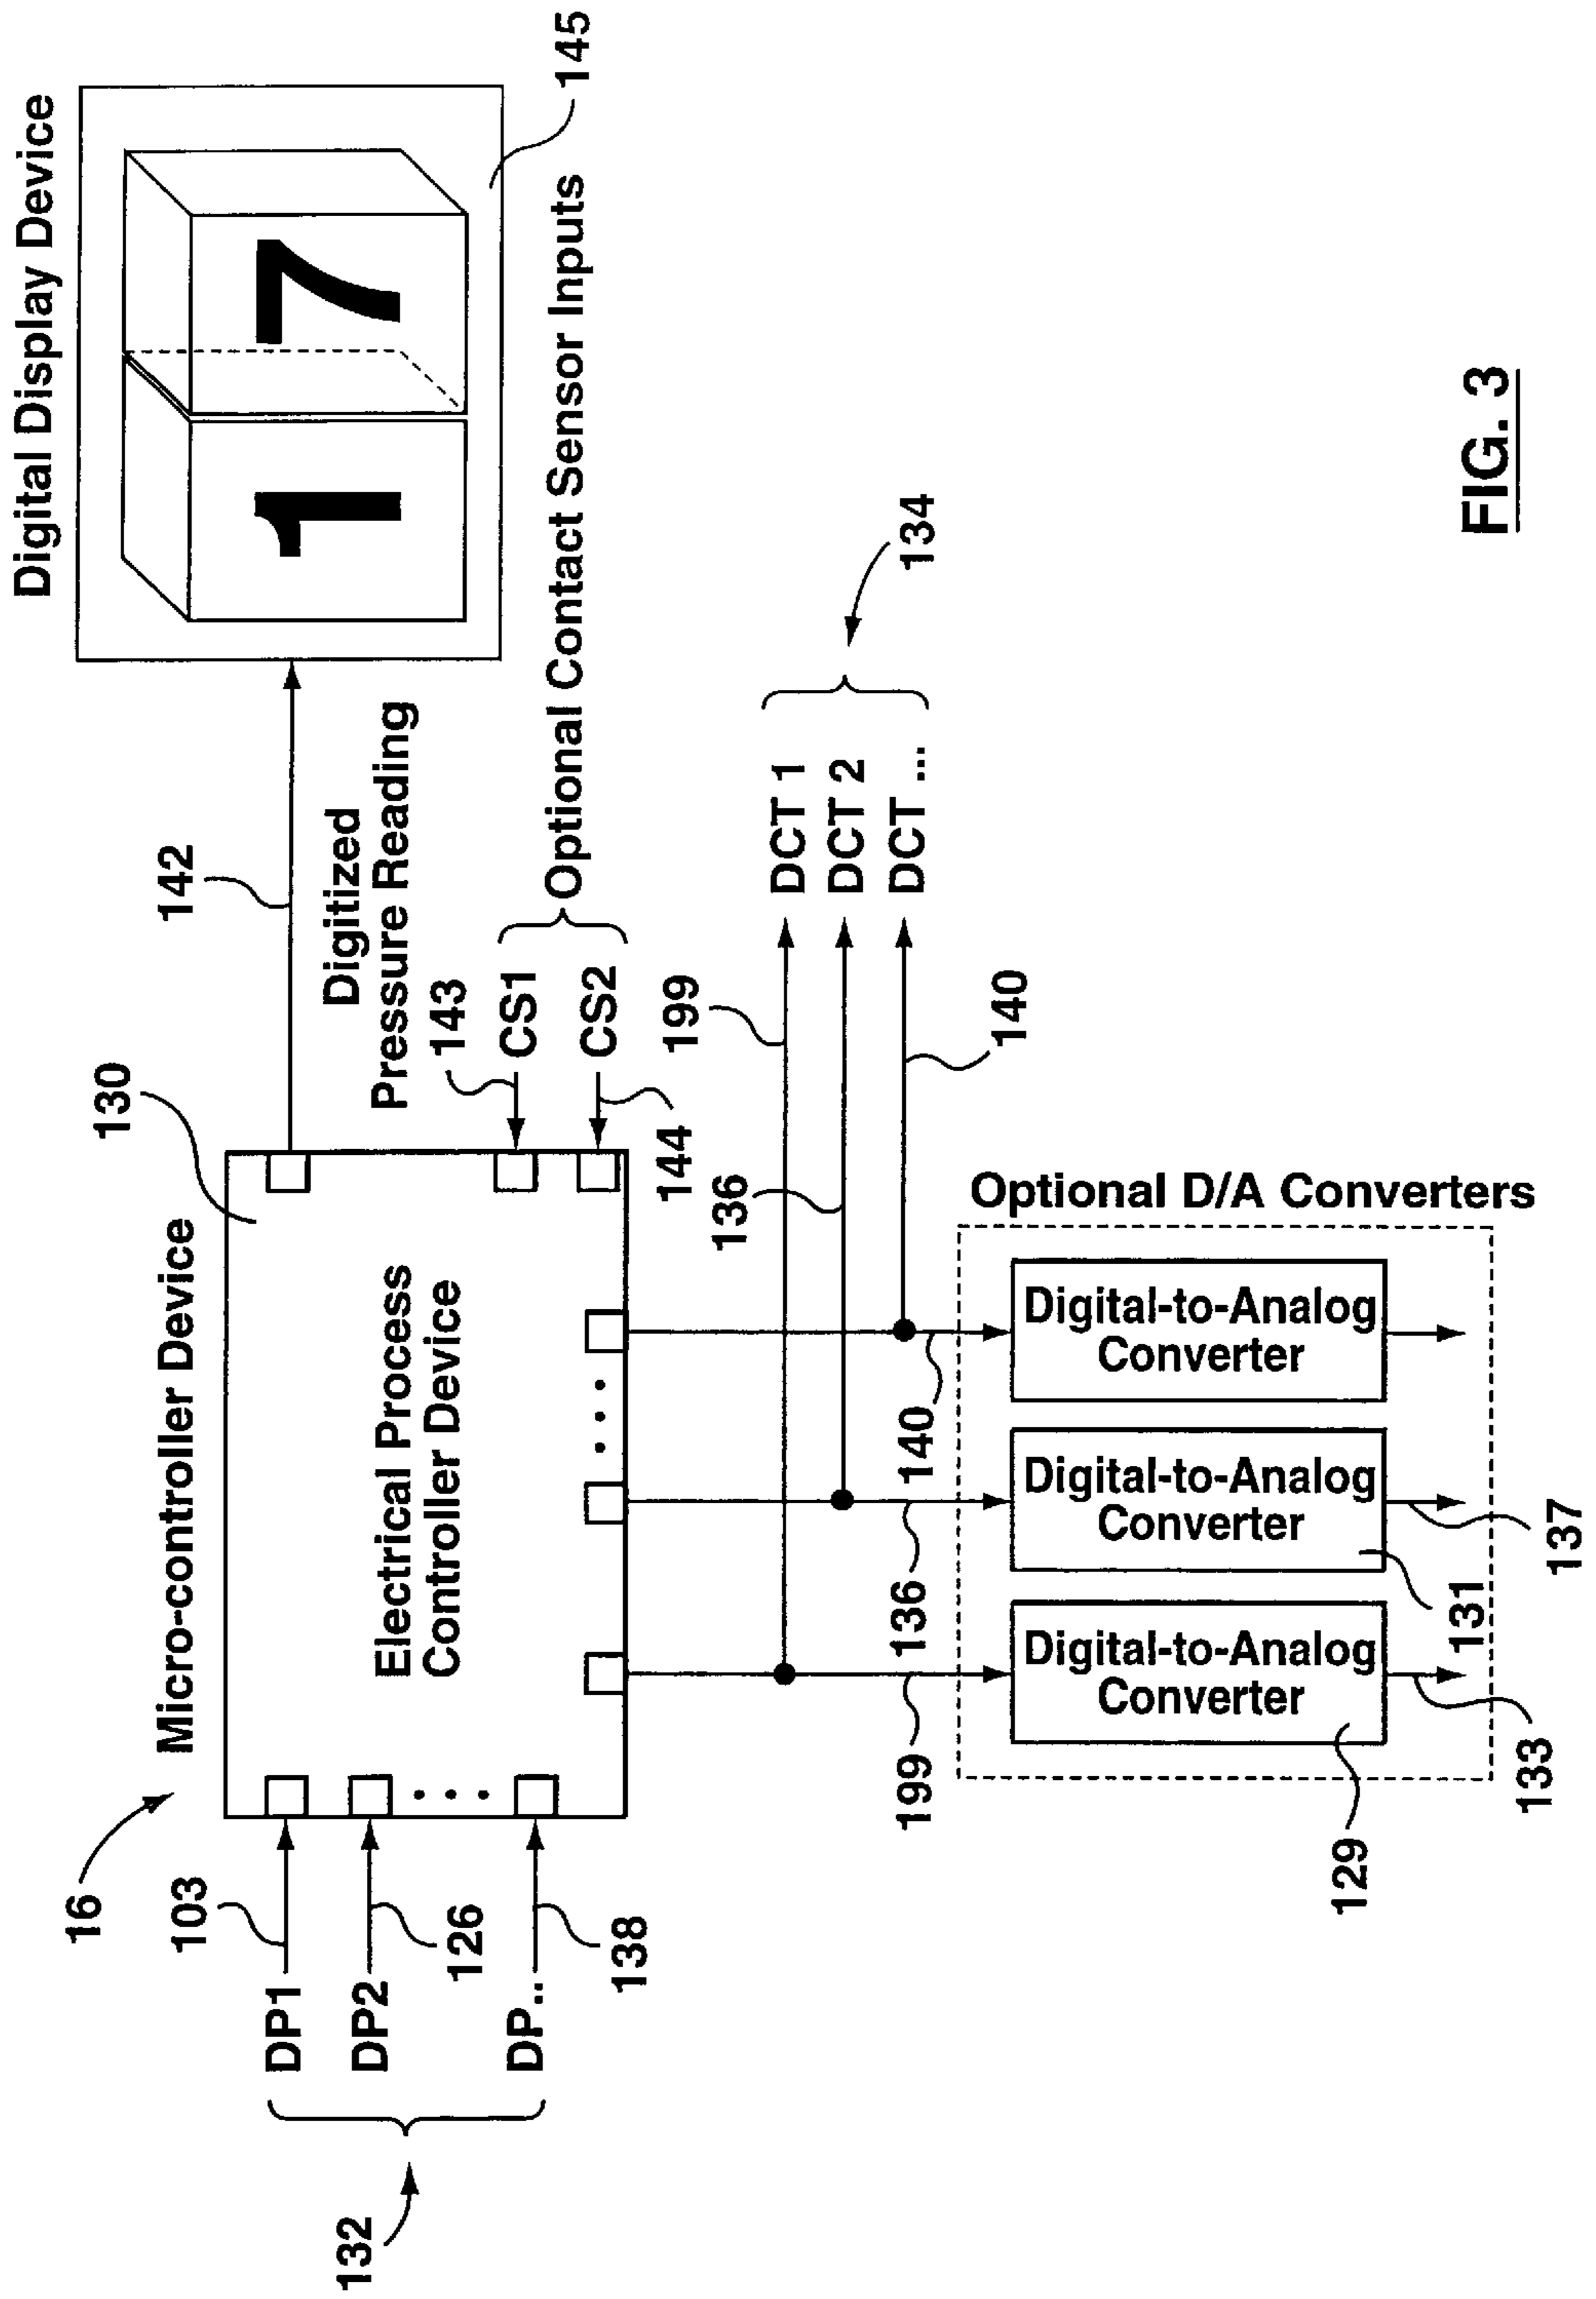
Digital Display Device

17

145

Optional Contact Sensor Inputs

Digitized Pressure Reading

142

130

143

CS1

CS2

144

Micro-controller Device

Electrical Process Controller Device

16

103

126

138

DP1

DP2

DP..

132

199

136

140

DCT 1

DCT 2

DCT ...

134

Optional D/A Converters

Digital-to-Analog Converter

Digital-to-Analog Converter

Digital-to-Analog Converter

140

136

199

137

131

133

129

FIG. 3